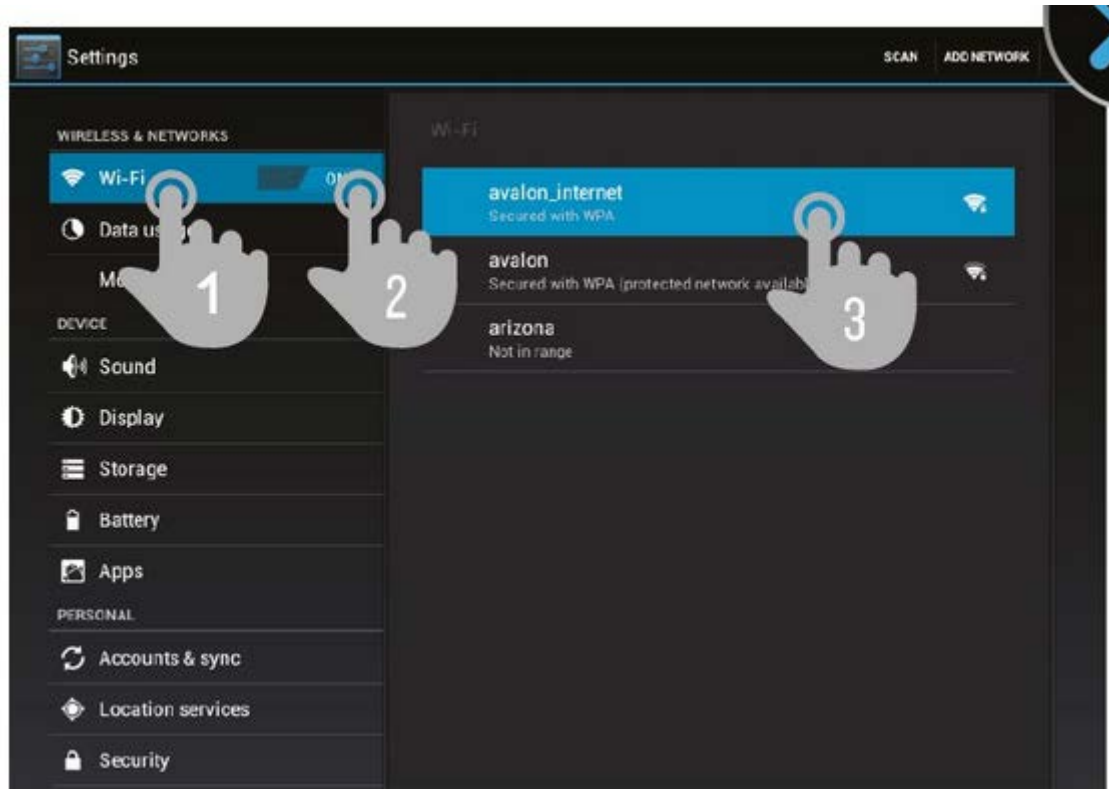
Settings

SCAN ADD NETWORK

WIRELESS & NETWORKS

Wi-Fi ON

Data us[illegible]

M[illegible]

DEVICE

Sound

Display

Storage

Battery

Apps

PERSONAL

Accounts & sync

Location services

Security

Wi-Fi

avalon_internet
Secured with WPA

avalon
Secured with WPA (protected network availab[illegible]

arizona
Not in range

1

2

3